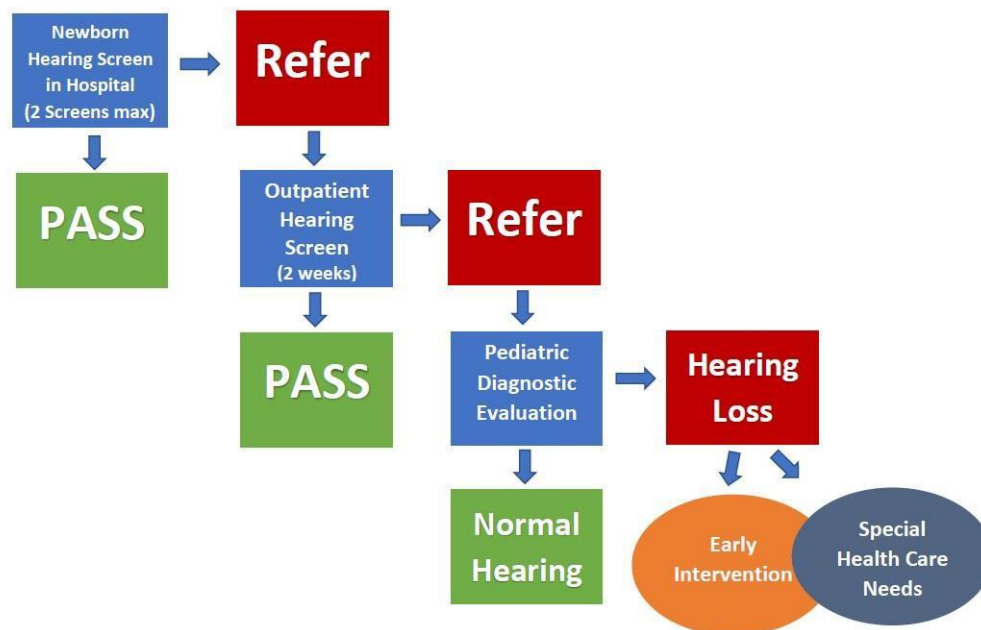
Newborn Hearing Screen in Hospital (2 Screens max)

Refer

PASS

Outpatient Hearing Screen (2 weeks)

Refer

PASS

Pediatric Diagnostic Evaluation

Hearing Loss

Normal Hearing

Early Intervention

Special Health Care Needs